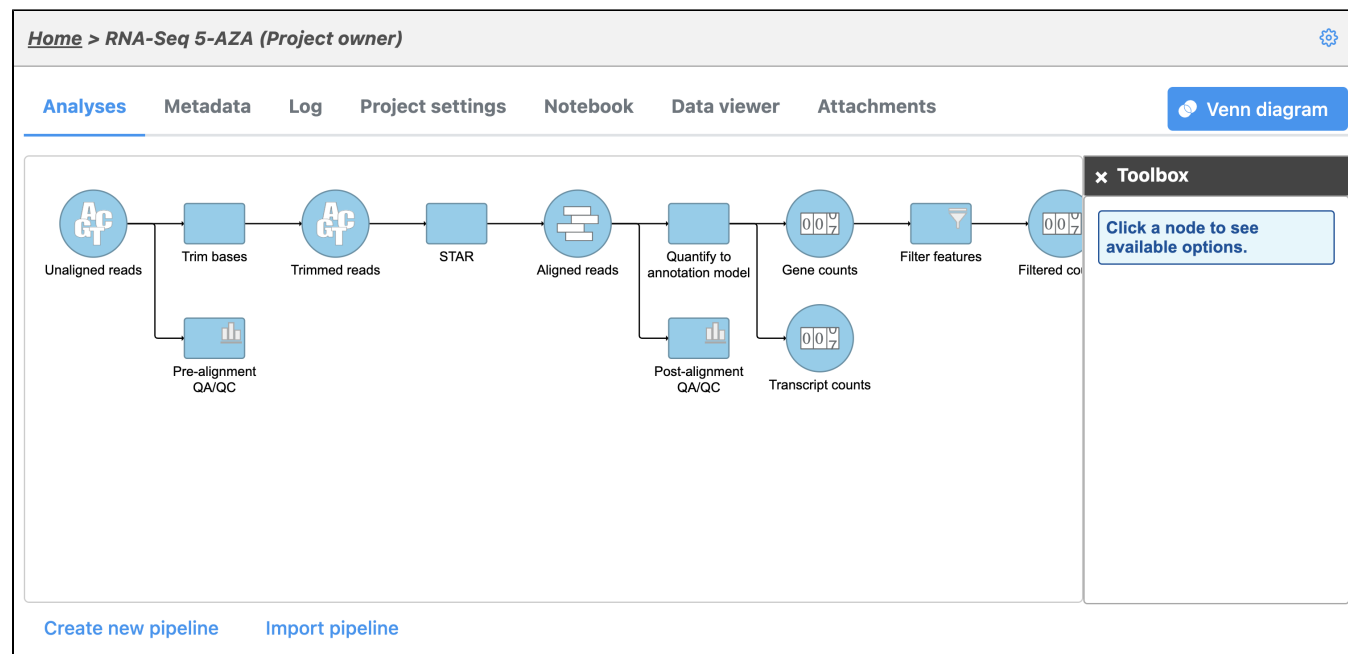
Home > RNA-Seq 5-AZA (Project owner)

Analyses Metadata Log Project settings Notebook Data viewer Attachments

Venn diagram

Unaligned reads

Trim bases

Trimmed reads

STAR

Aligned reads

Quantify to annotation model

Gene counts

Filter features

Filtered co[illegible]

Pre-alignment QA/QC

Post-alignment QA/QC

Transcript counts

× Toolbox

Click a node to see available options.

Create new pipeline Import pipeline